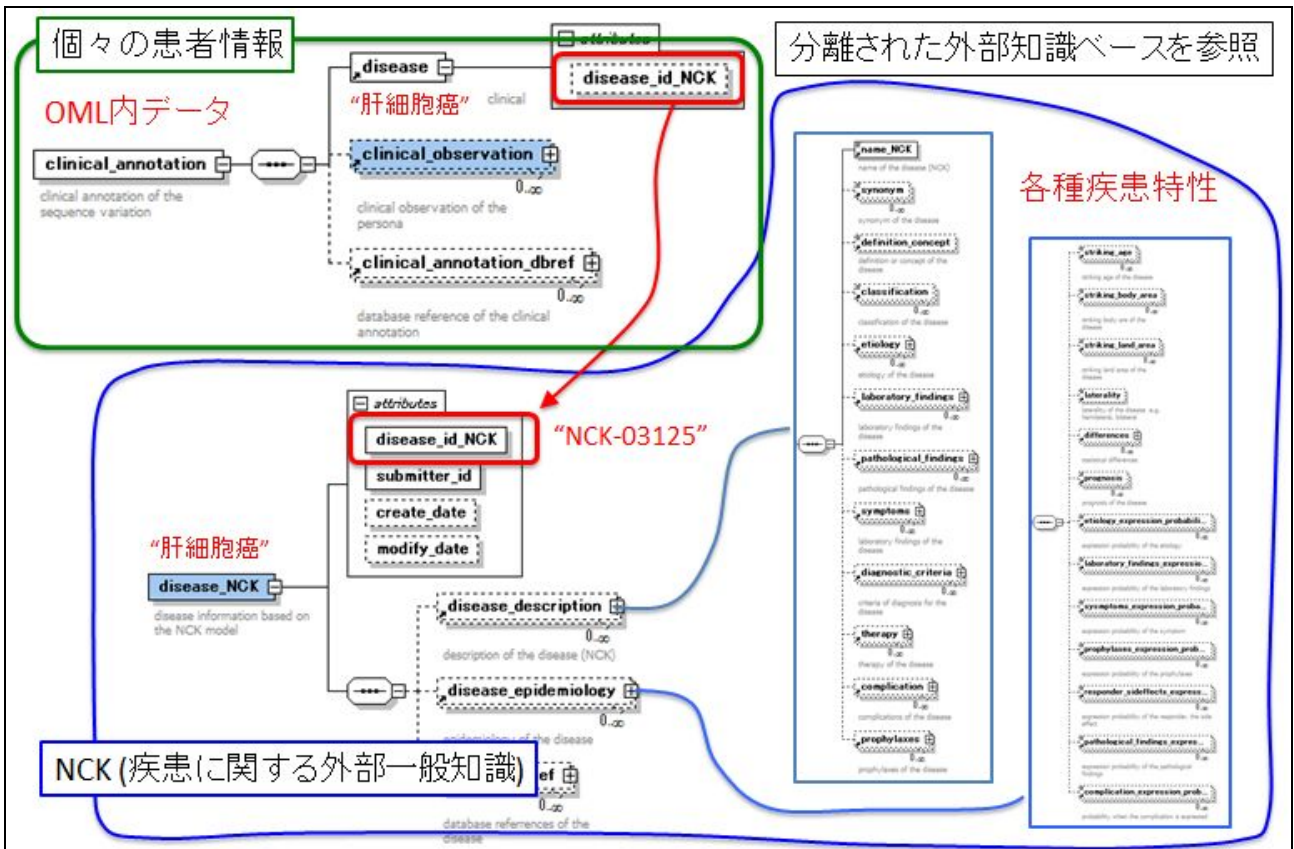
個々の患者情報

分離された外部知識ベースを参照

attributes

disease

disease_id_NCK

"肝細胞癌"

clinical

OML内データ

clinical_annotation

clinical annotation of the sequence variation

clinical_observation

0..∞

clinical observation of the persona

clinical_annotation_dbref

0..∞

database reference of the clinical annotation

各種疾患特性

name_NCK

name of the disease (NCK)

synonym

0..∞

synonym of the disease

definition_concept

definition or concept of the disease

classification

0..∞

classification of the disease

etiology

0..∞

etiology of the disease

laboratory_findings

0..∞

laboratory findings of the disease

pathological_findings

0..∞

pathological findings of the disease

symptoms

0..∞

laboratory findings of the disease

diagnostic_criteria

0..∞

criteria of diagnosis for the disease

therapy

0..∞

therapy of the disease

complication

0..∞

complications of the disease

prophylaxes

0..∞

prophylaxes of the disease

striking_age

0..∞

striking age of the disease

striking_body_area

0..∞

striking body are of the disease

striking_land_area

0..∞

striking land area of the disease

laterality

laterality of the disease e.g. hemilateral, bilateral

differences

0..∞

resistival differences

prognosis

prognosis of the disease

etiology_expression_probabili...

expression probability of the etiology

laboratory_findings_expressio...

expression probability of the laboratory findings

symptoms_expression_proba...

expression probability of the symptom

prophylaxes_expression_prob...

expression probability of the prophylaxes

responder_sideffects_express...

expression probability of the responder, the side effect

pathological_findings_expres...

expression probability of the pathological findings

complication_expression_prob...

probability, when the complication is expressed

attributes

disease_id_NCK

"NCK-03125"

submitter_id

create_date

modify_date

"肝細胞癌"

disease_NCK

disease information based on the NCK model

disease_description

0..∞

description of the disease (NCK)

disease_epidemiology

0..∞

epidemiology of the disease

NCK (疾患に関する外部一般知識)

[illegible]ef

0..∞

database references of the disease